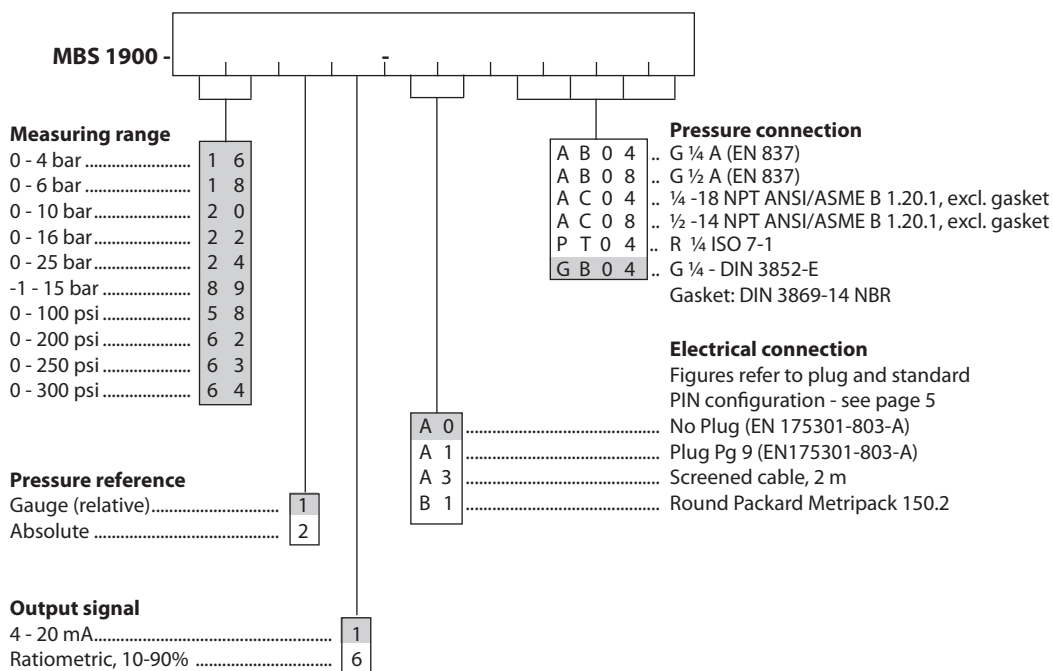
MBS 1900 - -

**Measuring range**

| | |
|---|---|
| 0 - 4 bar | 1 6 |
| 0 - 6 bar | 1 8 |
| 0 - 10 bar | 2 0 |
| 0 - 16 bar | 2 2 |
| 0 - 25 bar | 2 4 |
| -1 - 15 bar | 8 9 |
| 0 - 100 psi | 5 8 |
| 0 - 200 psi | 6 2 |
| 0 - 250 psi | 6 3 |
| 0 - 300 psi | 6 4 |

**Pressure reference**

| | |
|---|---|
| Gauge (relative) | 1 |
| Absolute | 2 |

**Output signal**

| | |
|---|---|
| 4 - 20 mA | 1 |
| Ratiometric, 10-90% | 6 |

**Pressure connection**

| | |
|---|---|
| A B 0 4 | G ¼ A (EN 837) |
| A B 0 8 | G ½ A (EN 837) |
| A C 0 4 | ¼ -18 NPT ANSI/ASME B 1.20.1, excl. gasket |
| A C 0 8 | ½ -14 NPT ANSI/ASME B 1.20.1, excl. gasket |
| P T 0 4 | R ¼ ISO 7-1 |
| G B 0 4 | G ¼ - DIN 3852-E |

Gasket: DIN 3869-14 NBR

**Electrical connection**

Figures refer to plug and standard PIN configuration - see page 5

| | |
|---|---|
| A 0 | No Plug (EN 175301-803-A) |
| A 1 | Plug Pg 9 (EN175301-803-A) |
| A 3 | Screened cable, 2 m |
| B 1 | Round Packard Metripack 150.2 |